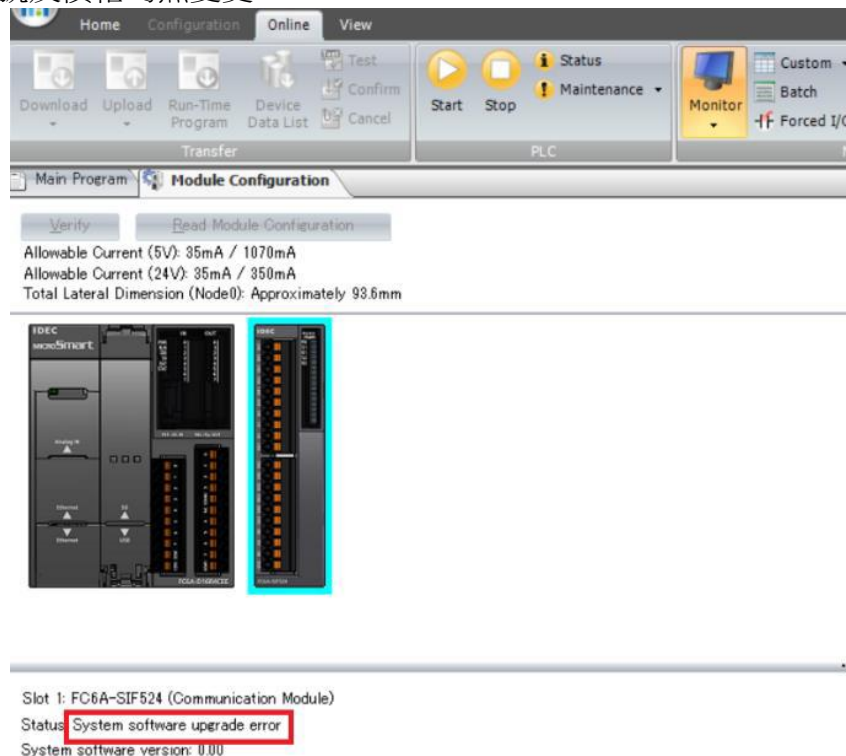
Home Configuration Online View

Download Upload Run-Time Program Device Data List Test Confirm Cancel

Transfer

Start Stop Status Maintenance

PLC

Monitor Custom Batch Forced I/O

Main Program Module Configuration

Verify Read Module Configuration

Allowable Current (5V): 35mA / 1070mA
Allowable Current (24V): 35mA / 350mA
Total Lateral Dimension (Node0): Approximately 93.6mm

IDEC MICROSmart

IDEC

Slot 1: FC6A-SIF524 (Communication Module)
Status System software upgrade error
System software version: 0.00